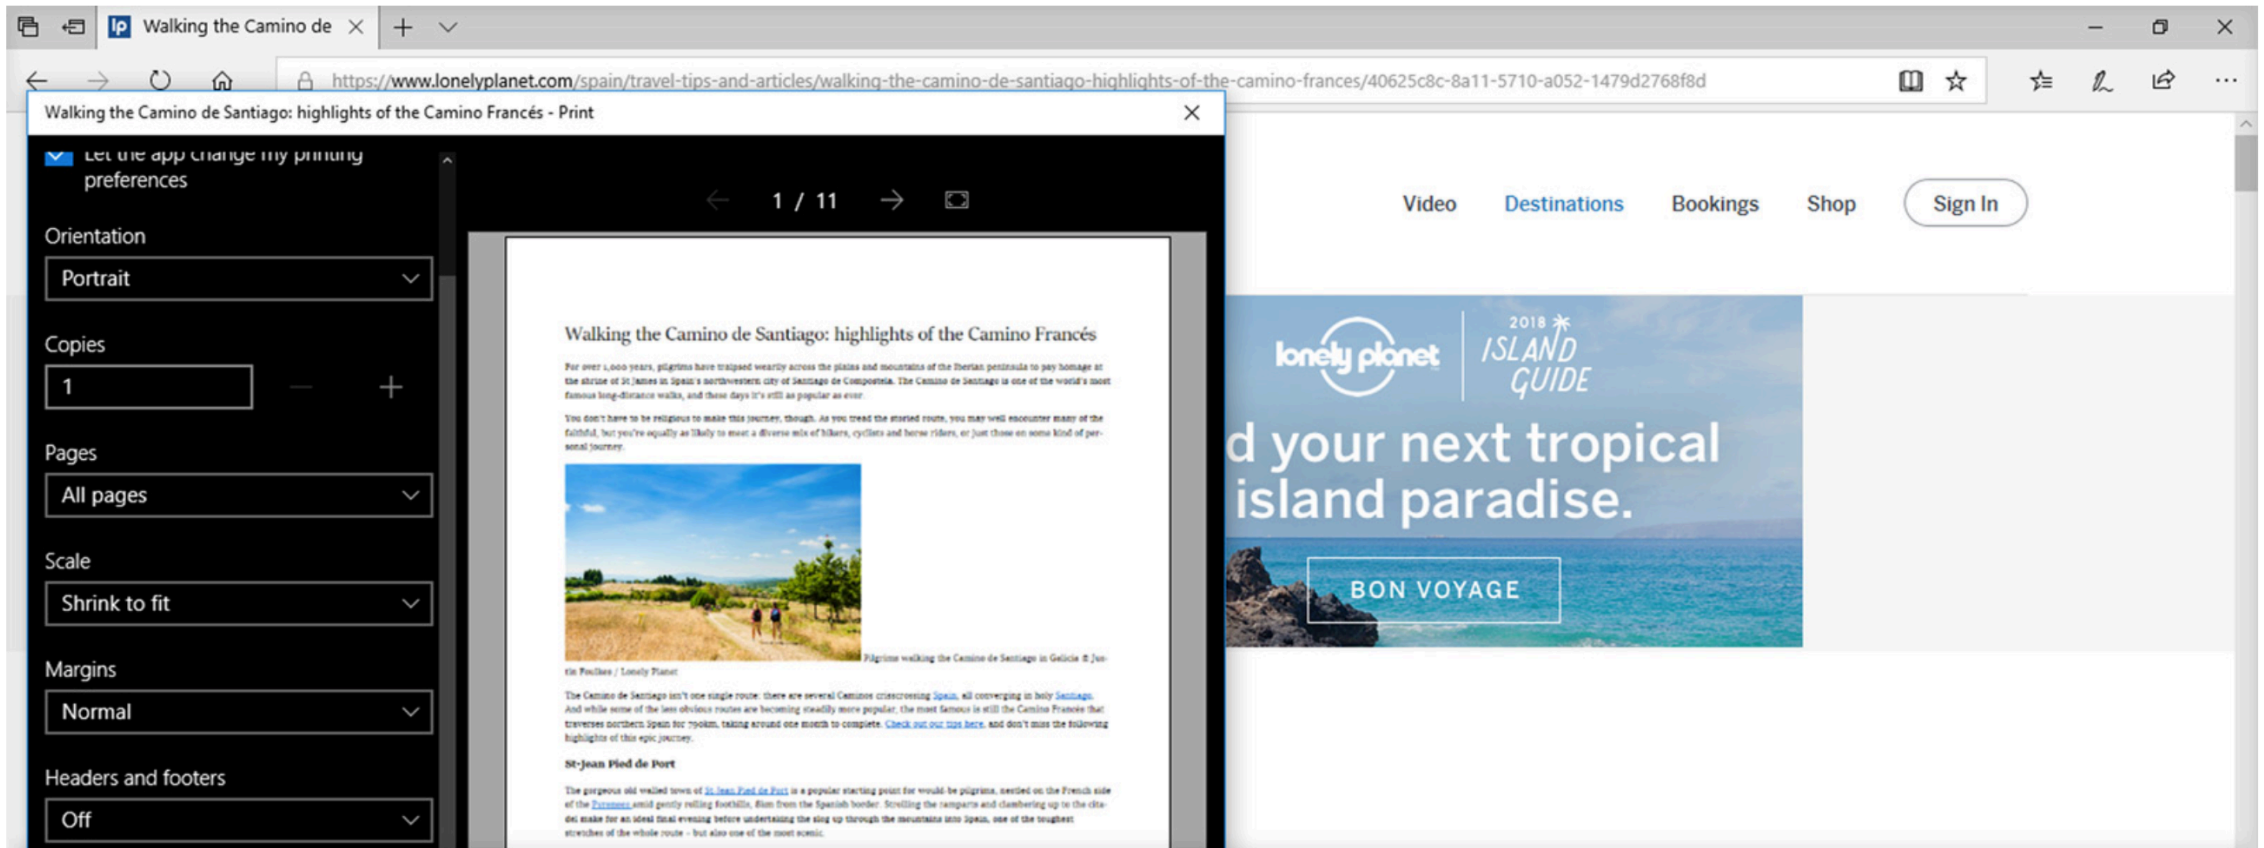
Walking the Camino de

https://www.lonelyplanet.com/spain/travel-tips-and-articles/walking-the-camino-de-santiago-highlights-of-the-camino-frances/40625c8c-8a11-5710-a052-1479d2768f8d

Walking the Camino de Santiago: highlights of the Camino Francés - Print

Let the app change my printing preferences

Orientation

Portrait

Copies

1

Pages

All pages

Scale

Shrink to fit

Margins

Normal

Headers and footers

Off

1 / 11

Walking the Camino de Santiago: highlights of the Camino Francés

For over 1,000 years, pilgrims have traipsed wearily across the plains and mountains of the Iberian peninsula to pay homage at the shrine of St James in Spain's northwestern city of Santiago de Compostela. The Camino de Santiago is one of the world's most famous long-distance walks, and these days it's still as popular as ever.

You don't have to be religious to make this journey, though. As you tread the storied route, you may well encounter many of the faithful, but you're equally as likely to meet a diverse mix of hikers, cyclists and horse riders, or just those on some kind of personal journey.

Pilgrims walking the Camino de Santiago in Galicia © Justin Foulkes / Lonely Planet

The Camino de Santiago isn't one single route: there are several Caminos crisscrossing Spain, all converging in holy Santiago. And while some of the less obvious routes are becoming steadily more popular, the most famous is still the Camino Francés that traverses northern Spain for 790km, taking around one month to complete. Check out our tips here, and don't miss the following highlights of this epic journey.

St-Jean Pied de Port

The gorgeous old walled town of St Jean Pied de Port is a popular starting point for would-be pilgrims, nestled on the French side of the Pyrenees amid gently rolling foothills, 8km from the Spanish border. Strolling the ramparts and clambering up to the citadel make for an ideal final evening before undertaking the slog up through the mountains into Spain, one of the toughest stretches of the whole route – but also one of the most scenic.

Video Destinations Bookings Shop Sign In

lonely planet 2018 ISLAND GUIDE

d your next tropical island paradise.

BON VOYAGE